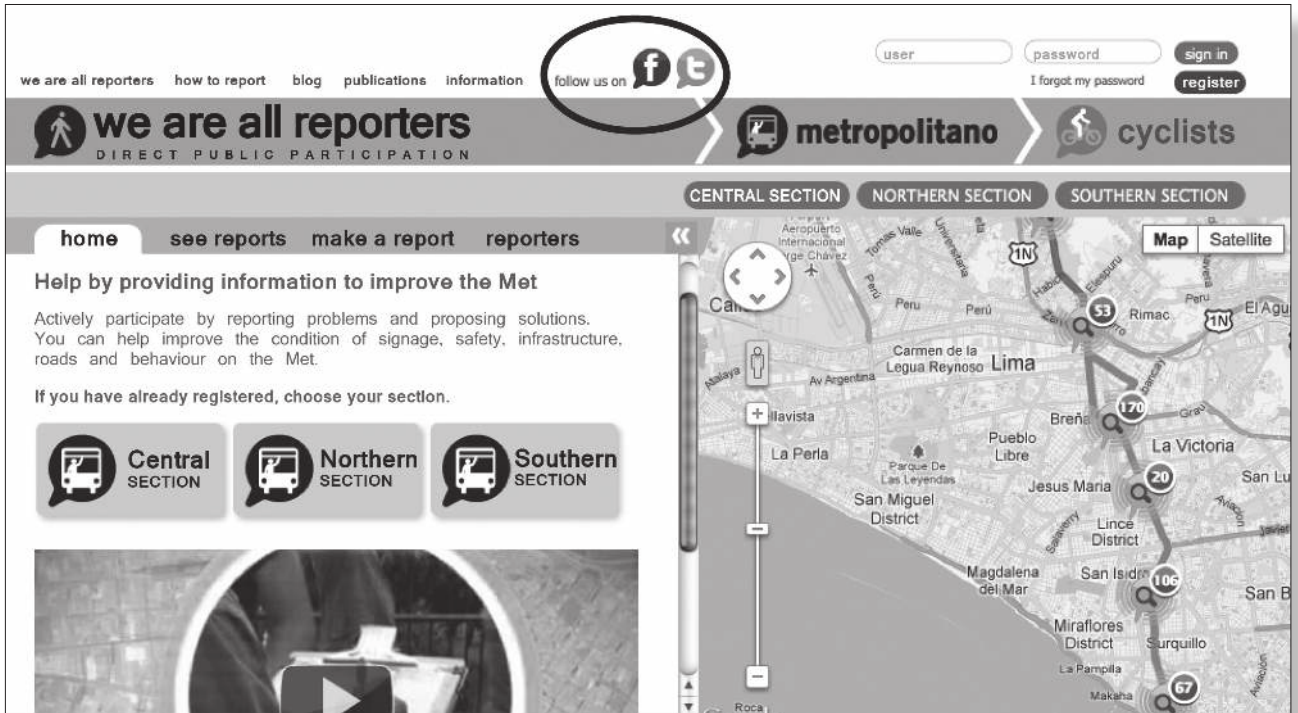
we are all reporters how to report blog publications information

follow us on

user password sign in

I forgot my password register

we are all reporters
DIRECT PUBLIC PARTICIPATION

metropolitano

cyclists

CENTRAL SECTION NORTHERN SECTION SOUTHERN SECTION

home see reports make a report reporters

Help by providing information to improve the Met

Actively participate by reporting problems and proposing solutions. You can help improve the condition of signage, safety, infrastructure, roads and behaviour on the Met.

If you have already registered, choose your section.

Central SECTION

Northern SECTION

Southern SECTION

Map Satellite

Aeropuerto Internacional Jorge Chavez

Tomas Valle

Universitaria

1N

Callao

Peru

Perú

53

Rimac

Peru

El Agu

1N

Carmen de la Legua Reynoso

Lima

Av Argentina

Malaya

Bellavista

170

Breña

Grau

Pueblo Libre

La Victoria

La Perla

Parque De Las Leyendas

20

San Lu

Jesus Maria

San Miguel District

Lince District

Salaverry

Magdalena del Mar

San Isidro

106

San B

Miraflores District

Surquillo

La Pampilla

Makaha

67

Roca